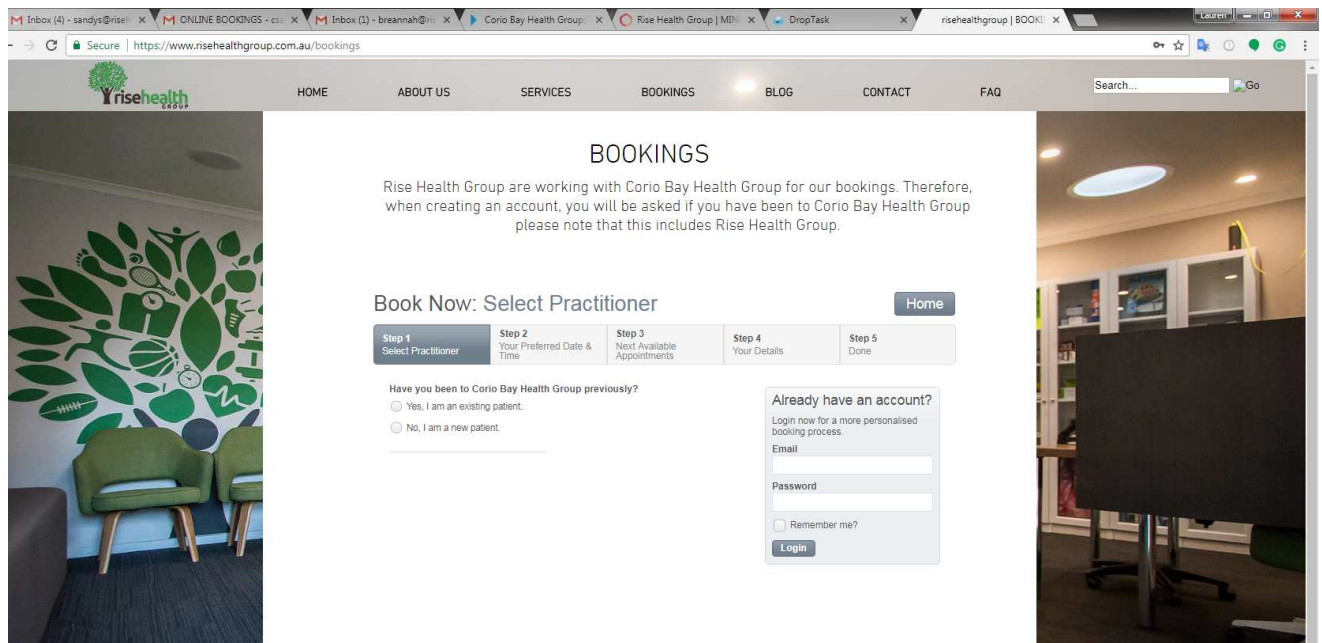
M Inbox (4) - sandys@riseh × M ONLINE BOOKINGS - cs × M Inbox (1) - breannah@ri × Corio Bay Health Group × Rise Health Group | MIN × DropTask × risehealthgroup | BOOKI ×

Lauren

Secure | https://www.risehealthgroup.com.au/bookings

risehealth GROUP

HOME ABOUT US SERVICES BOOKINGS BLOG CONTACT FAQ

Search... Go

BOOKINGS

Rise Health Group are working with Corio Bay Health Group for our bookings. Therefore, when creating an account, you will be asked if you have been to Corio Bay Health Group please note that this includes Rise Health Group.

Book Now: Select Practitioner

Home

Step 1 Select Practitioner

Step 2 Your Preferred Date & Time

Step 3 Next Available Appointments

Step 4 Your Details

Step 5 Done

Have you been to Corio Bay Health Group previously?

Yes, I am an existing patient.

No, I am a new patient.

Already have an account?

Login now for a more personalised booking process.

Email

Password

Remember me?

Login